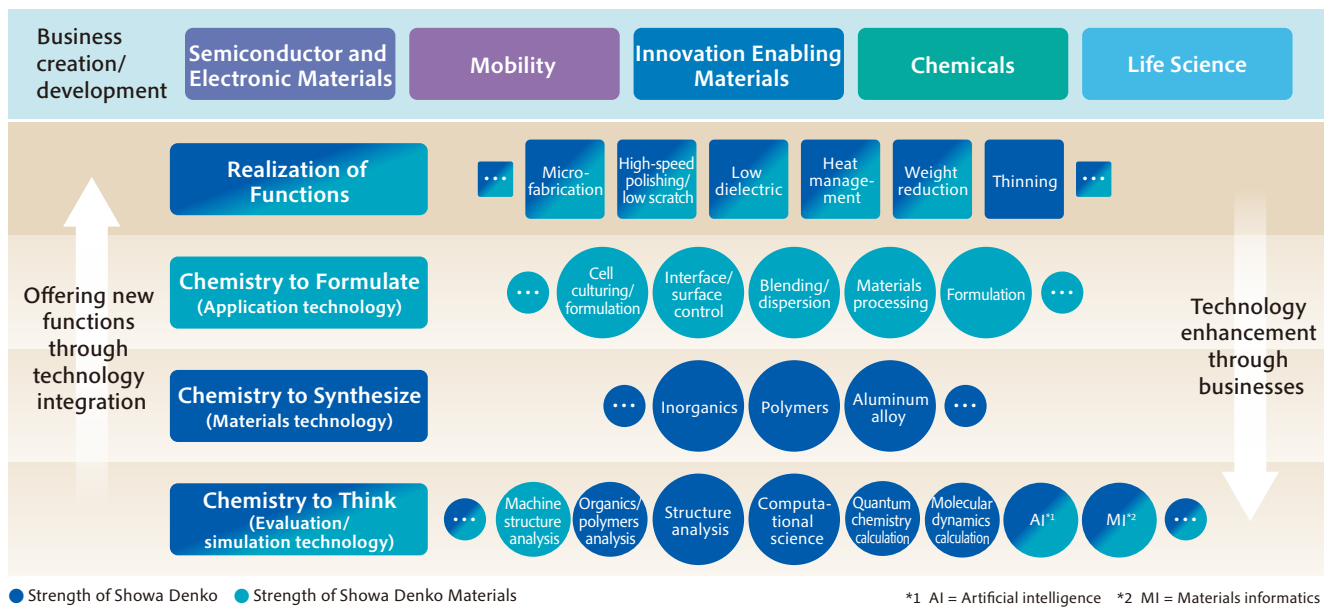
Business creation/ development

Semiconductor and Electronic Materials

Mobility

Innovation Enabling Materials

Chemicals

Life Science

Realization of Functions

…

Micro-fabrication

High-speed polishing/ low scratch

Low dielectric

Heat management

Weight reduction

Thinning

…

Offering new functions through technology integration

Chemistry to Formulate (Application technology)

…

Cell culturing/ formulation

Interface/ surface control

Blending/ dispersion

Materials processing

Formulation

…

Technology enhancement through businesses

Chemistry to Synthesize (Materials technology)

…

Inorganics

Polymers

Aluminum alloy

…

Chemistry to Think (Evaluation/ simulation technology)

…

Machine structure analysis

Organics/ polymers analysis

Structure analysis

Computational science

Quantum chemistry calculation

Molecular dynamics calculation

AI$^{*1}$

MI$^{*2}$

…

Strength of Showa Denko  Strength of Showa Denko Materials

*1 AI = Artificial intelligence  *2 MI = Materials informatics